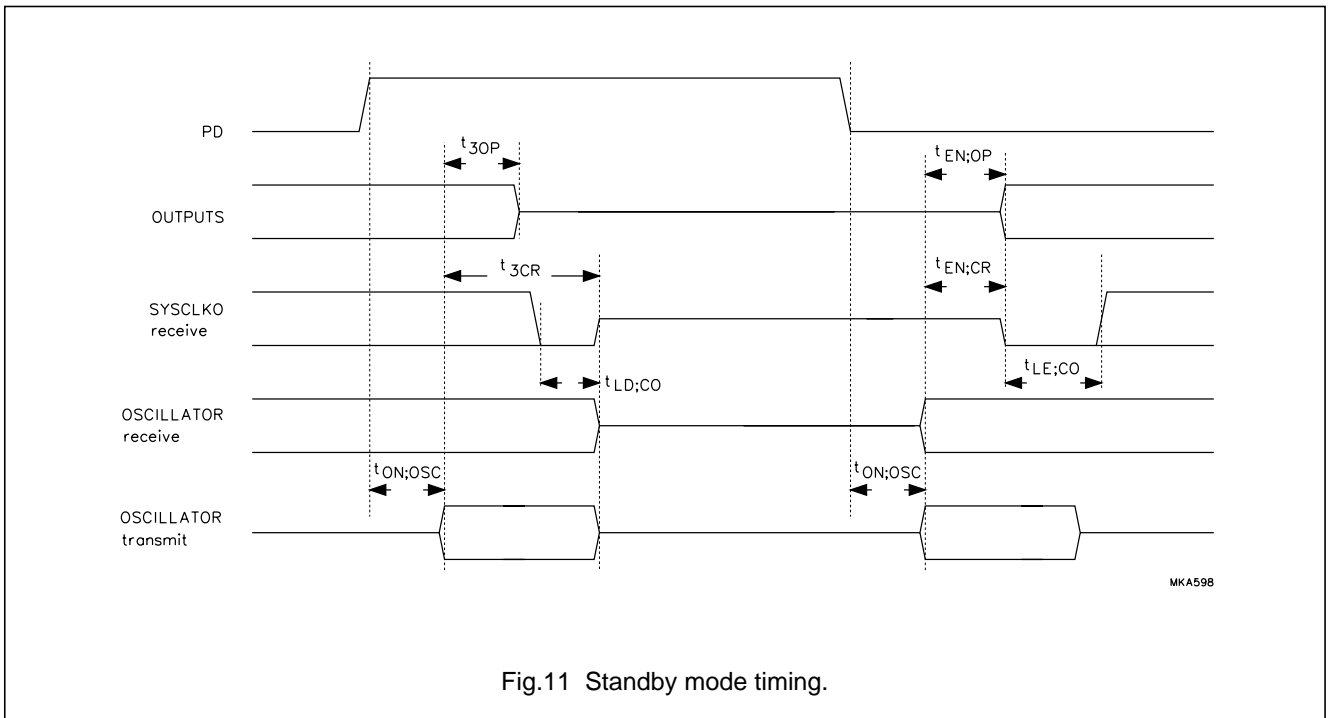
PD

$t_{3OP}$

$t_{EN;OP}$

OUTPUTS

$t_{3CR}$

$t_{EN;CR}$

SYSCLKO receive

$t_{LD;CO}$

$t_{LE;CO}$

OSCILLATOR receive

$t_{ON;OSC}$

$t_{ON;OSC}$

OSCILLATOR transmit

MKA598

Fig.11 Standby mode timing.